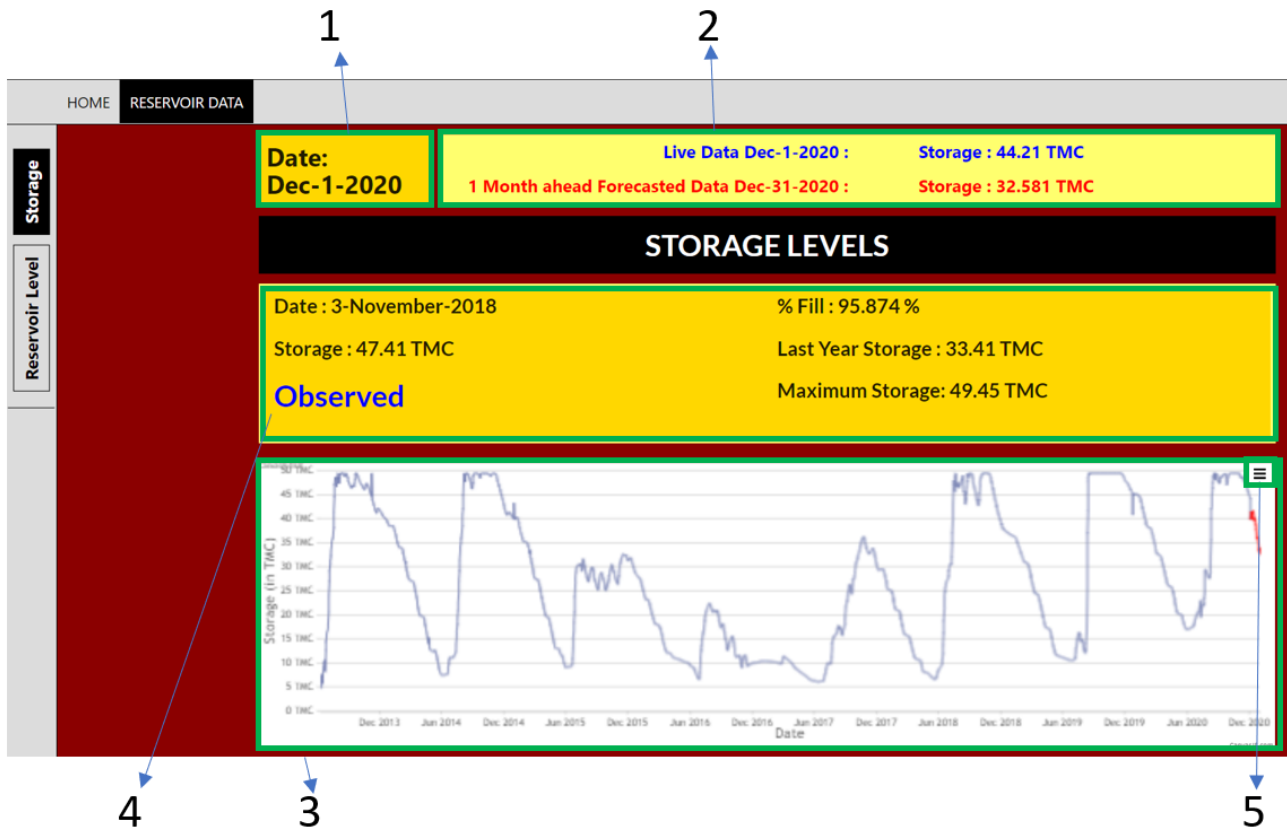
1

2

HOME RESERVOIR DATA

Storage

Reservoir Level

Date:
Dec-1-2020

Live Data Dec-1-2020 : Storage : 44.21 TMC

1 Month ahead Forecasted Data Dec-31-2020 : Storage : 32.581 TMC

STORAGE LEVELS

Date : 3-November-2018

% Fill : 95.874 %

Storage : 47.41 TMC

Last Year Storage : 33.41 TMC

Observed

Maximum Storage: 49.45 TMC

50 TMC
45 TMC
40 TMC
35 TMC
30 TMC
25 TMC
20 TMC
15 TMC
10 TMC
5 TMC
0 TMC

Storage (in TMC)

Dec 2013 Jun 2014 Dec 2014 Jun 2015 Dec 2015 Jun 2016 Dec 2016 Jun 2017 Dec 2017 Jun 2018 Dec 2018 Jun 2019 Dec 2019 Jun 2020 Dec 2020

Date

4

3

5